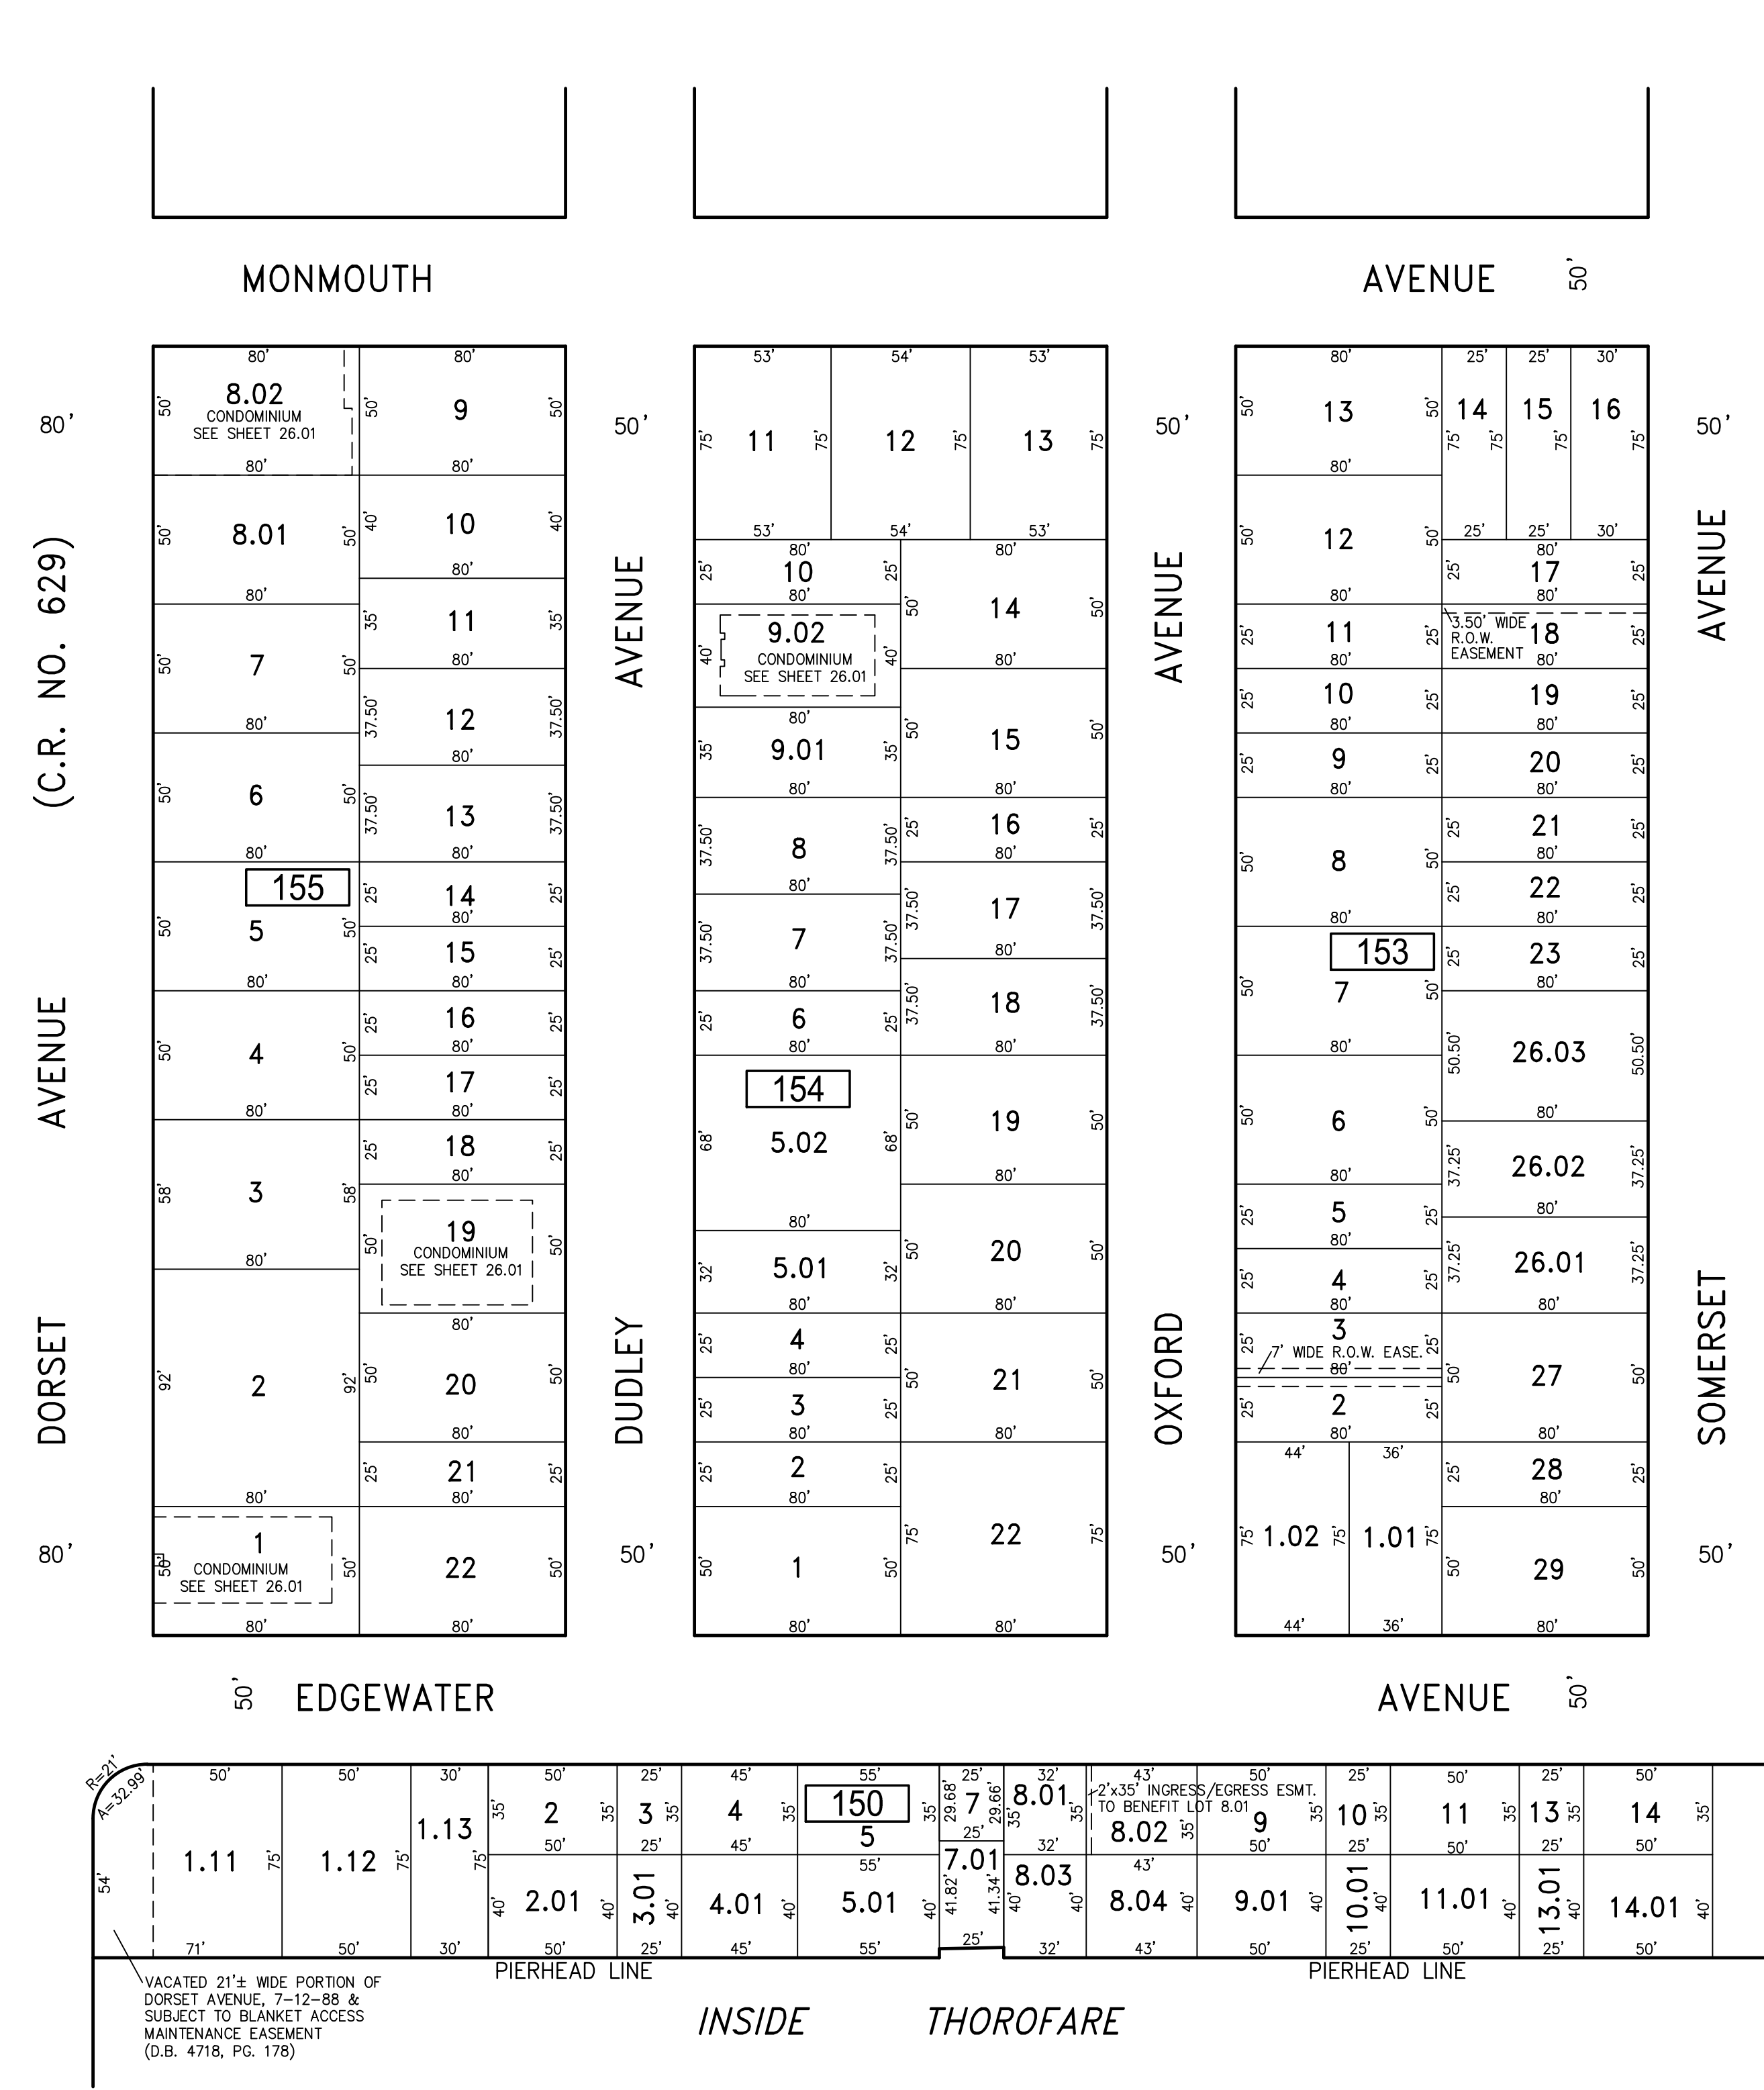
MONMOUTH

AVENUE 50'

80'

(C.R. NO. 629)

AVENUE

DORSET

80'

80'
8.02
CONDOMINIUM
SEE SHEET 26.01
50' 80'

80'
9
50' 80' 50'

8.01
50' 50'
80'

10
40' 40'
80'

11
35' 35'
80'

7
50' 50'
80'

12
37.50' 37.50'
80'

6
50' 50'
80'

13
37.50' 37.50'
80'

155

5
50' 50'
80'

14
25' 25'
80'

15
25' 25'
80'

4
50' 50'
80'

16
25' 25'
80'

17
25' 25'
80'

3
58' 58'
80'

18
25' 25'
80'

19
CONDOMINIUM
SEE SHEET 26.01
50' 50'

80'

2
92' 92'
80'

20
50' 50'
80'

21
25' 25'
80'

1
CONDOMINIUM
SEE SHEET 26.01
58' 50'
80'

22
50' 50'
80'

50'

AVENUE

DUDLEY

50'

53' 54' 53'
11 12 13
75' 75' 75' 75'
53' 54' 53'

80'
10
25' 25'
80'

80'
14
50' 50'
80'

9.02
CONDOMINIUM
SEE SHEET 26.01
40' 40'

80'
9.01
35' 35'
80'

15
50' 50'
80'

8
37.50' 37.50'
80'

16
25' 25'
80'

7
37.50' 37.50'
80'

17
37.50' 37.50'
80'

6
25' 25'
80'

18
37.50' 37.50'
80'

154

5.02
68' 68'
80'

19
50' 50'
80'

5.01
32' 32'
80'

20
50' 50'
80'

4
25' 25'
80'

3
25' 25'
80'

21
50' 50'
80'

2
25' 25'
80'

22
75' 75'

1
50' 50'
80'
80'

50'

AVENUE

OXFORD

50'

80'
13
50' 50'
80'

25' 25' 30'
14 15 16
75' 75' 75' 75'
25' 25' 30'

12
50' 50'
80'

80'
17
25' 25'
80'

11
25' 25'
80'

3.50' WIDE
R.O.W.
EASEMENT
18
25'
80'

10
25' 25'
80'

19
25'
80'

9
25' 25'
80'

20
25'
80'

8
50' 50'
80'

21
25' 25'
80'

22
25' 25'
80'

153

7
50' 50'
80'

23
25' 25'
80'

26.03
50.50' 50.50'
80'

6
50' 50'
80'

26.02
37.25' 37.25'
80'

5
25' 25'
80'

26.01
37.25' 37.25'
80'

4
25' 25'
80'

3
25' 25'
7' WIDE R.O.W. EASE.
80'
2
25' 25'
80'

27
50' 50'
80'

44' 36'
1.02 1.01
75' 75' 75'
44' 36'

28
25' 25'
80'

29
50' 50'
80'

50'

AVENUE

SOMERSET

50'

50' EDGEWATER

AVENUE 50'

R=21'
A=32.99'
54'

50'
1.11
75'
71'

50'
1.12
75'
50'

30'
1.13
75'
30'

50'
2
35' 35'
50'

2.01
40' 40'
50'

25'
3
35' 35'
25'

3.01
40' 40'
25'

45'
4
35' 35'
45'

4.01
40' 40'
45'

55'
150
5
35'
55'

5.01
40' 40'
55'

25'
7
29.68' 29.66'
25'

7.01
41.82' 41.34'
25'

32'
8.01
35' 35'
32'

8.03
40' 40'
32'

43'
2'x35' INGRESS/EGRESS ESMT.
TO BENEFIT LOT 8.01
8.02
35'

8.04
40'
43'

50'
9
35'
50'

9.01
40' 40'
50'

25'
10
35' 35'
25'

10.01
40' 40'
25'

50'
11
35'
50'

11.01
40' 40'
50'

25'
13
35' 35'
25'

13.01
40' 40'
25'

50'
14
35'
50'

14.01
40' 40'
50'

VACATED 21'± WIDE PORTION OF DORSET AVENUE, 7-12-88 & SUBJECT TO BLANKET ACCESS MAINTENANCE EASEMENT (D.B. 4718, PG. 178)

PIERHEAD LINE

PIERHEAD LINE

INSIDE THOROFARE